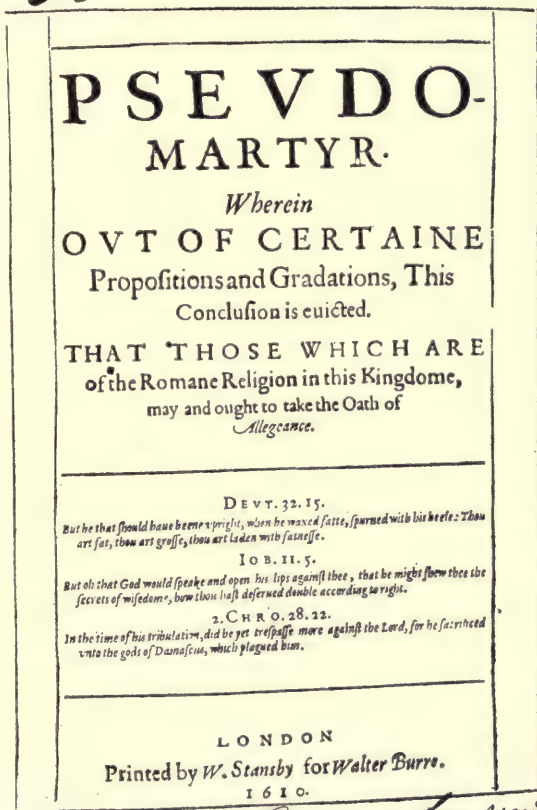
PSEVDO-MARTYR.

Wherein

OVT OF CERTAINE Propositions and Gradations, This Conclusion is euicted.

THAT THOSE WHICH ARE of the Romane Religion in this Kingdome, may and ought to take the Oath of Allegeance.

DEVT. 32. 15.

But he that should haue beene vpright, when he waxed fatte, spurned with his heele: Thou art fat, thou art grosse, thou art laden with fatnesse.

IOB. 11. 5.

But oh that God would speake and open his lips against thee, that he might shew thee the secrets of wisedome, how thou hast deserued double according to right.

2. CHRO. 28. 22.

In the time of his tribulation, did he yet trespasse more against the Lord, for he sacrificed vnto the gods of Damascus, which plagued him.

LONDON

Printed by W. Stansby for Walter Burre.

1610.